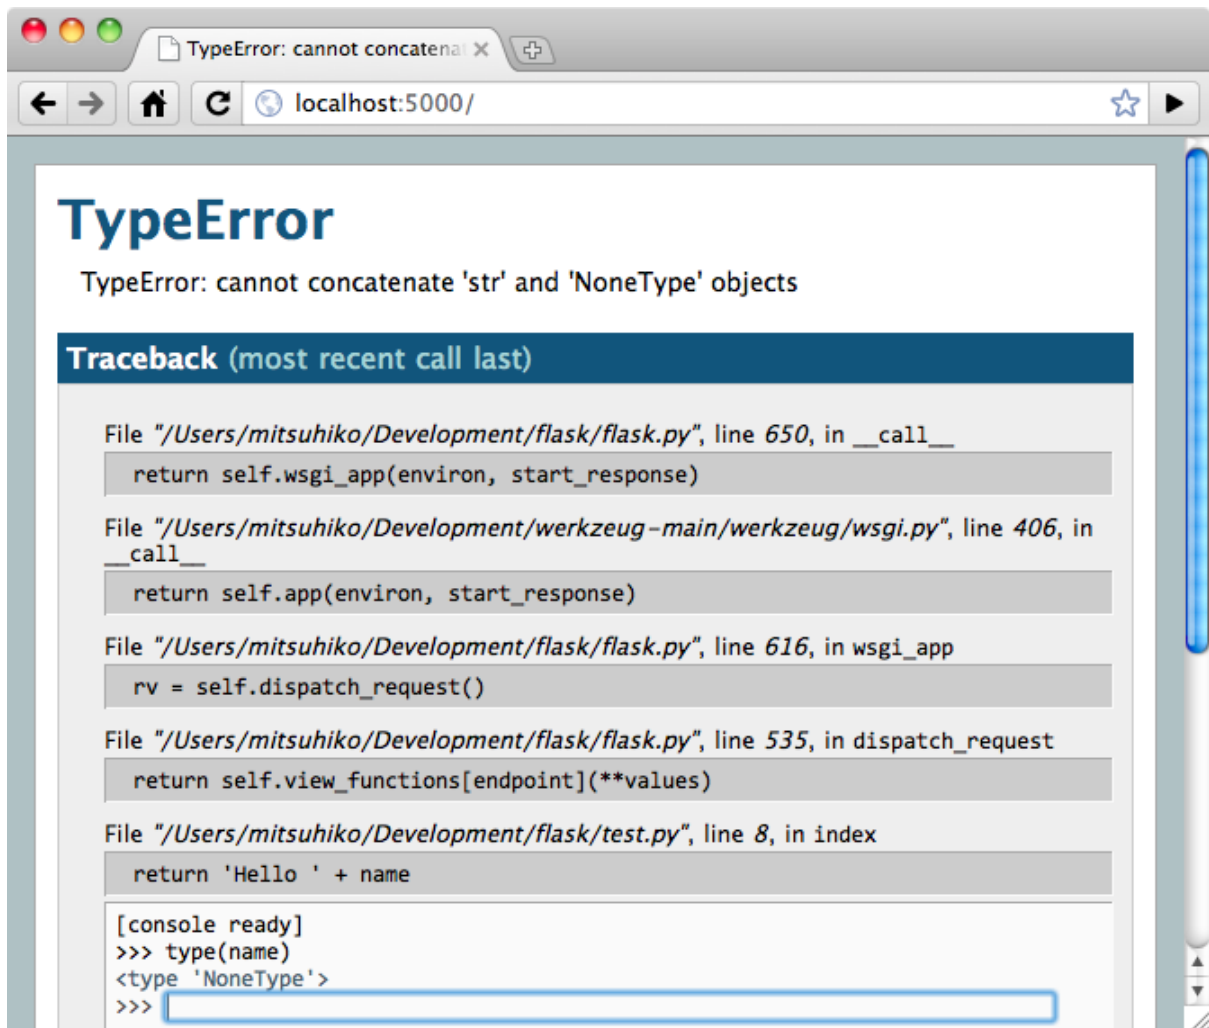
TypeError: cannot concatena

localhost:5000/

TypeError

TypeError: cannot concatenate 'str' and 'NoneType' objects

Traceback (most recent call last)

File "/Users/mitsuhiko/Development/flask/flask.py", line 650, in __call__

return self.wsgi_app(environ, start_response)

File "/Users/mitsuhiko/Development/werkzeug-main/werkzeug/wsgi.py", line 406, in __call__

return self.app(environ, start_response)

File "/Users/mitsuhiko/Development/flask/flask.py", line 616, in wsgi_app

rv = self.dispatch_request()

File "/Users/mitsuhiko/Development/flask/flask.py", line 535, in dispatch_request

return self.view_functions[endpoint](**values)

File "/Users/mitsuhiko/Development/flask/test.py", line 8, in index

return 'Hello ' + name

[console ready]
>>> type(name)
<type 'NoneType'>
>>>